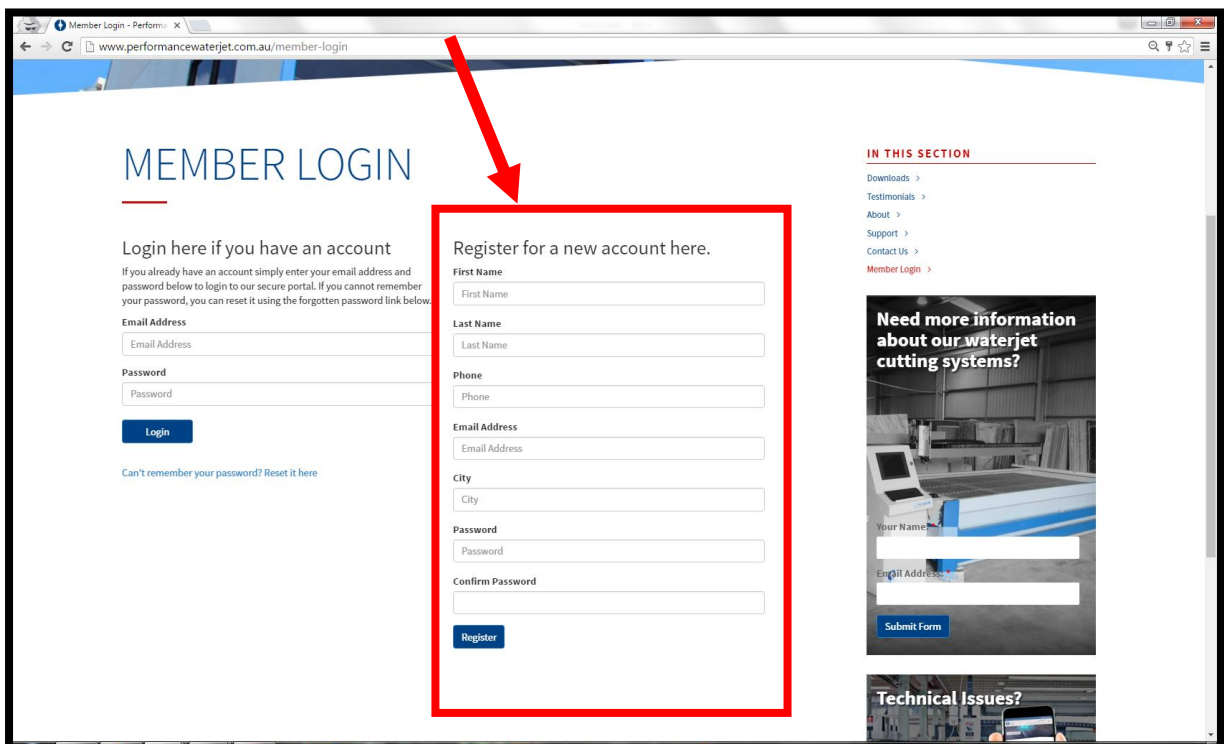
Member Login - Performa ×

www.performancewaterjet.com.au/member-login

MEMBER LOGIN

Login here if you have an account

If you already have an account simply enter your email address and password below to login to our secure portal. If you cannot remember your password, you can reset it using the forgotten password link below.

Email Address

Email Address

Password

Password

Login

Can't remember your password? Reset it here

Register for a new account here.

First Name

First Name

Last Name

Last Name

Phone

Phone

Email Address

Email Address

City

City

Password

Password

Confirm Password

Register

IN THIS SECTION

Downloads >

Testimonials >

About >

Support >

Contact Us >

Member Login >

Need more information about our waterjet cutting systems?

Your Name

Email Address

Submit Form

Technical Issues?